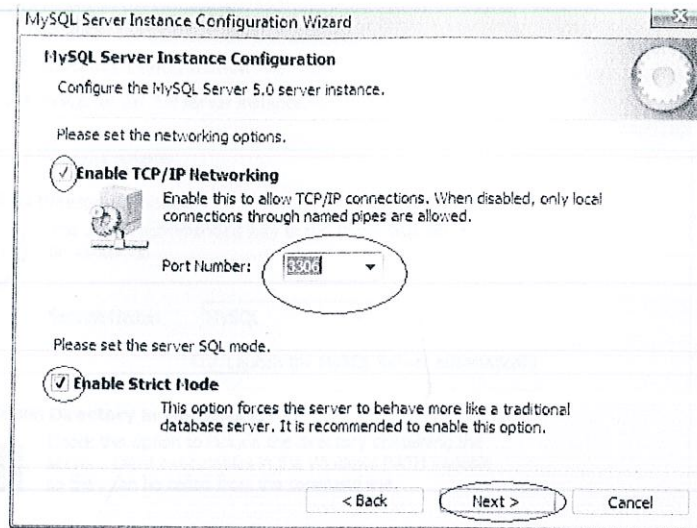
MySQL Server Instance Configuration Wizard

MySQL Server Instance Configuration

Configure the MySQL Server 5.0 server instance.

Please set the networking options.

Enable TCP/IP Networking

Enable this to allow TCP/IP connections. When disabled, only local connections through named pipes are allowed.

Port Number: 3306

Please set the server SQL mode.

Enable Strict Mode

This option forces the server to behave more like a traditional database server. It is recommended to enable this option.

< Back

Next >

Cancel